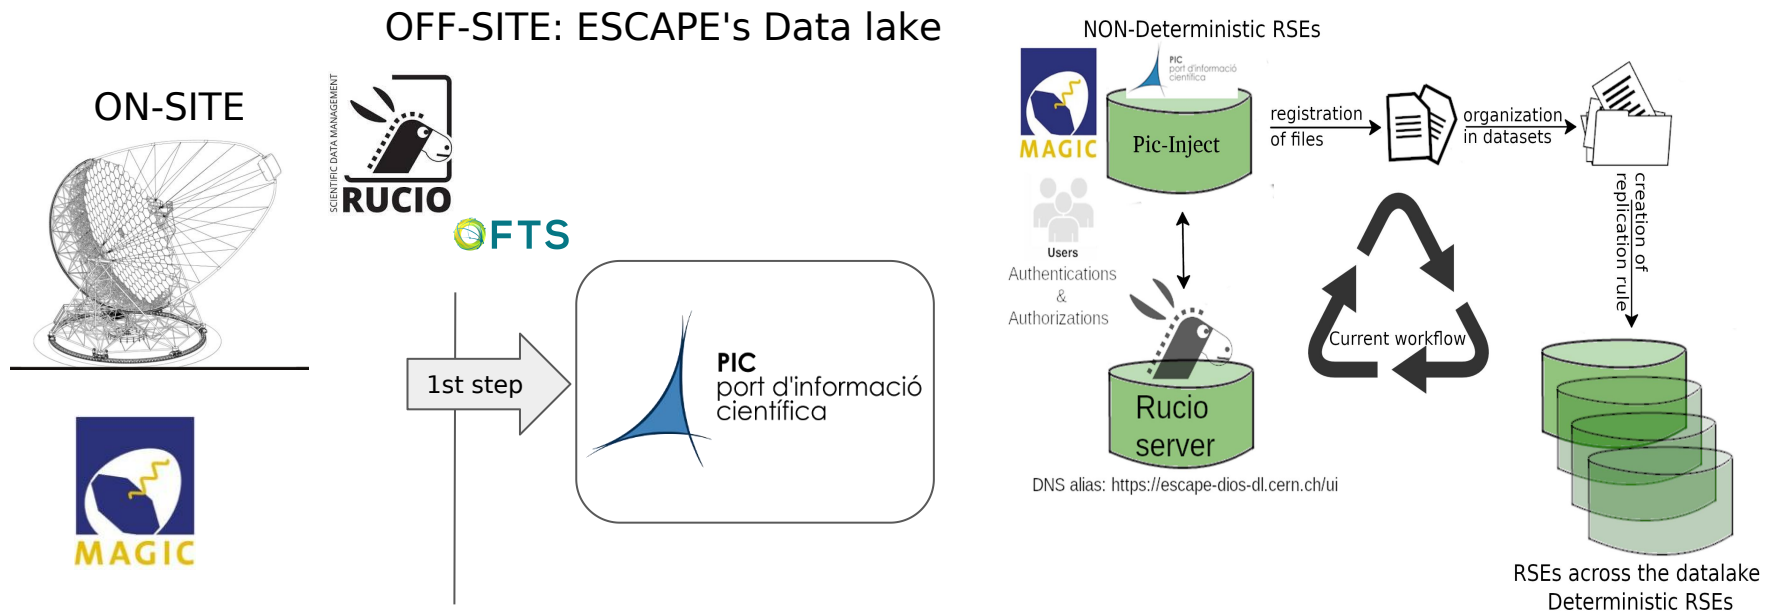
OFF-SITE: ESCAPE's Data lake

ON-SITE

MAGIC

SCIENTIFIC DATA MANAGEMENT
RUCIO

FTS

1st step

PIC
port d'informació
científica

NON-Deterministic RSEs

MAGIC

PIC
port d'informació
científica

Pic-Inject

registration of files

organization in datasets

creation of replication rule

Users
Authentications
&
Authorizations

Current workflow

Rucio server

DNS alias: https://escape-dios-dl.cern.ch/ui

RSEs across the datalake
Deterministic RSEs